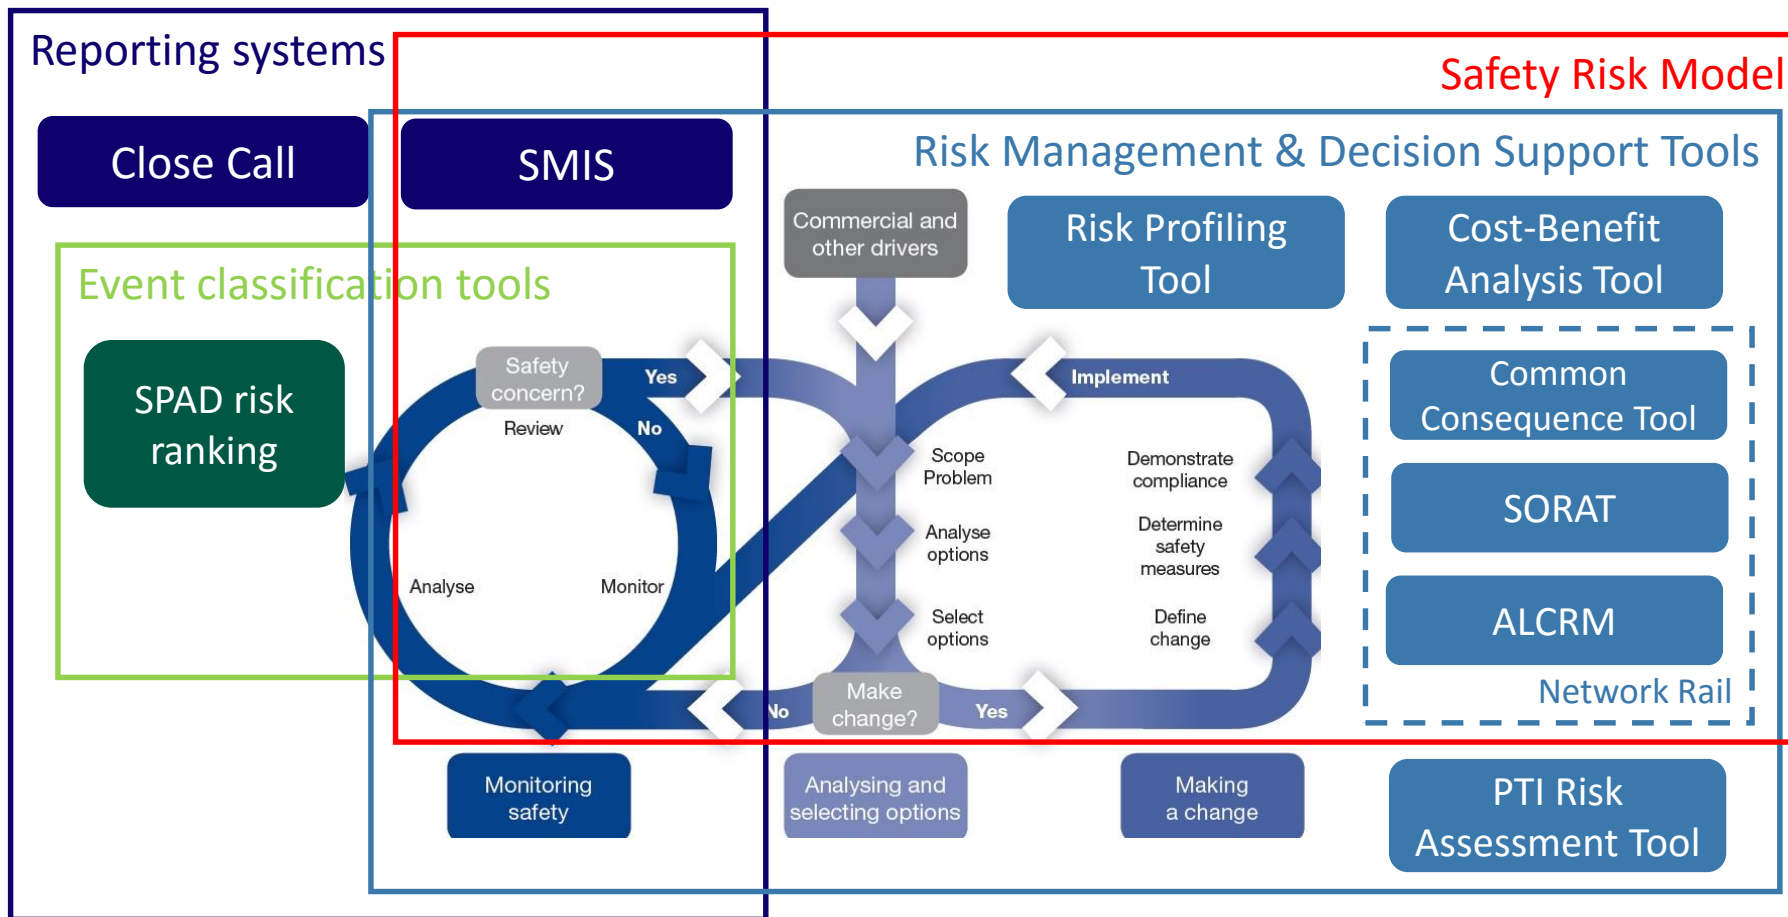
Reporting systems

Safety Risk Model

Close Call

SMIS

Risk Management & Decision Support Tools

Commercial and other drivers

Risk Profiling Tool

Cost-Benefit Analysis Tool

Event classification tools

SPAD risk ranking

Safety concern?

Yes

No

Review

Implement

Scope Problem

Demonstrate compliance

Analyse options

Determine safety measures

Analyse

Monitor

Select options

Define change

Common Consequence Tool

SORAT

ALCRM

Network Rail

No

Make change?

Yes

Monitoring safety

Analysing and selecting options

Making a change

PTI Risk Assessment Tool